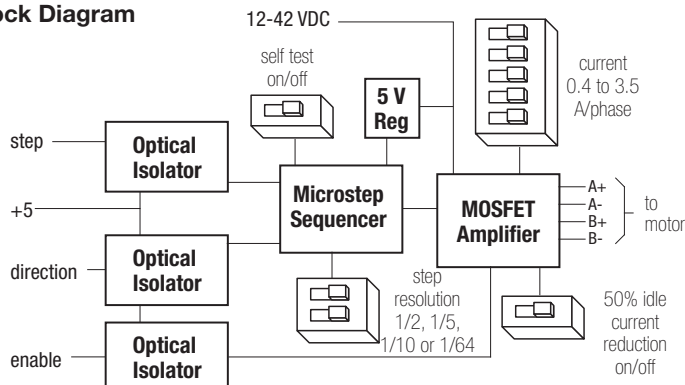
ock Diagram

12-42 VDC

self test on/off

5 V Reg

current 0.4 to 3.5 A/phase

step

Optical Isolator

Microstep Sequencer

MOSFET Amplifier

A+
A-
B+
B-

to motor

+5

Optical Isolator

direction

step resolution 1/2, 1/5, 1/10 or 1/64

50% idle current reduction on/off

enable

Optical Isolator